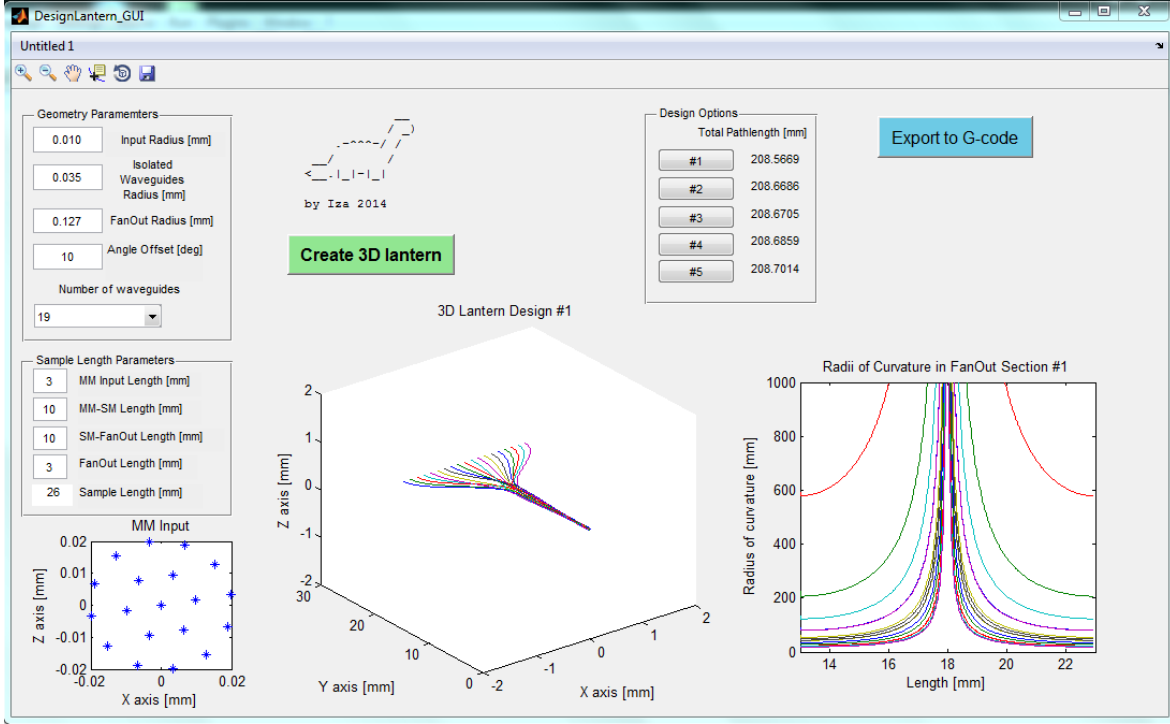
DesignLantern_GUI

Untitled 1

Geometry Paramemters
0.010 Input Radius [mm]
0.035 Isolated Waveguides Radius [mm]
0.127 FanOut Radius [mm]
10 Angle Offset [deg]
Number of waveguides
19

Sample Length Parameters
3 MM Input Length [mm]
10 MM-SM Length [mm]
10 SM-FanOut Length [mm]
3 FanOut Length [mm]
26 Sample Length [mm]

by Iza 2014

Create 3D lantern

Design Options
Total Pathlength [mm]
#1 208.5669
#2 208.6686
#3 208.6705
#4 208.6859
#5 208.7014

Export to G-code

MM Input
0.02
0.01
0
-0.01
-0.02
-0.02 0 0.02
Z axis [mm]
X axis [mm]

3D Lantern Design #1
2
1
0
-1
-2
Z axis [mm]
30
20
10
0
Y axis [mm]
-2
-1
0
1
2
X axis [mm]

Radii of Curvature in FanOut Section #1
1000
800
600
400
200
0
Radius of curvature [mm]
14 16 18 20 22
Length [mm]